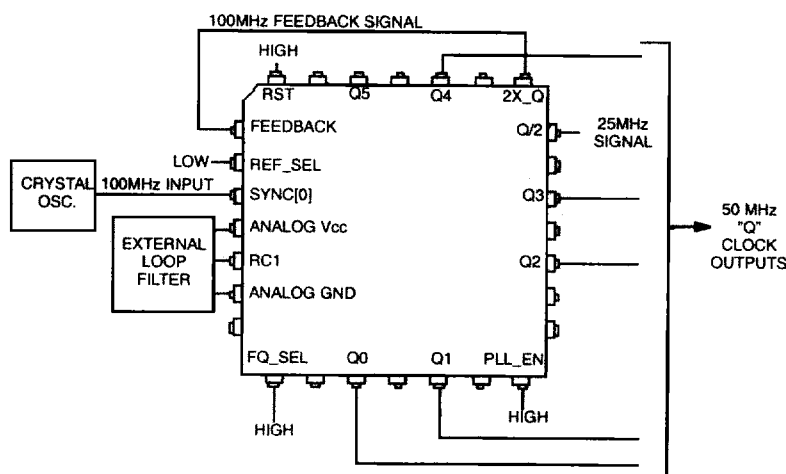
100MHz FEEDBACK SIGNAL

HIGH

RST

Q5

Q4

2X_Q

FEEDBACK

LOW

REF_SEL

CRYSTAL OSC.

100MHz INPUT

SYNC[0]

EXTERNAL LOOP FILTER

ANALOG Vcc

RC1

ANALOG GND

Q/2

25MHz SIGNAL

Q3

Q2

50 MHz "Q" CLOCK OUTPUTS

FQ_SEL

Q0

Q1

PLL_EN

HIGH

HIGH